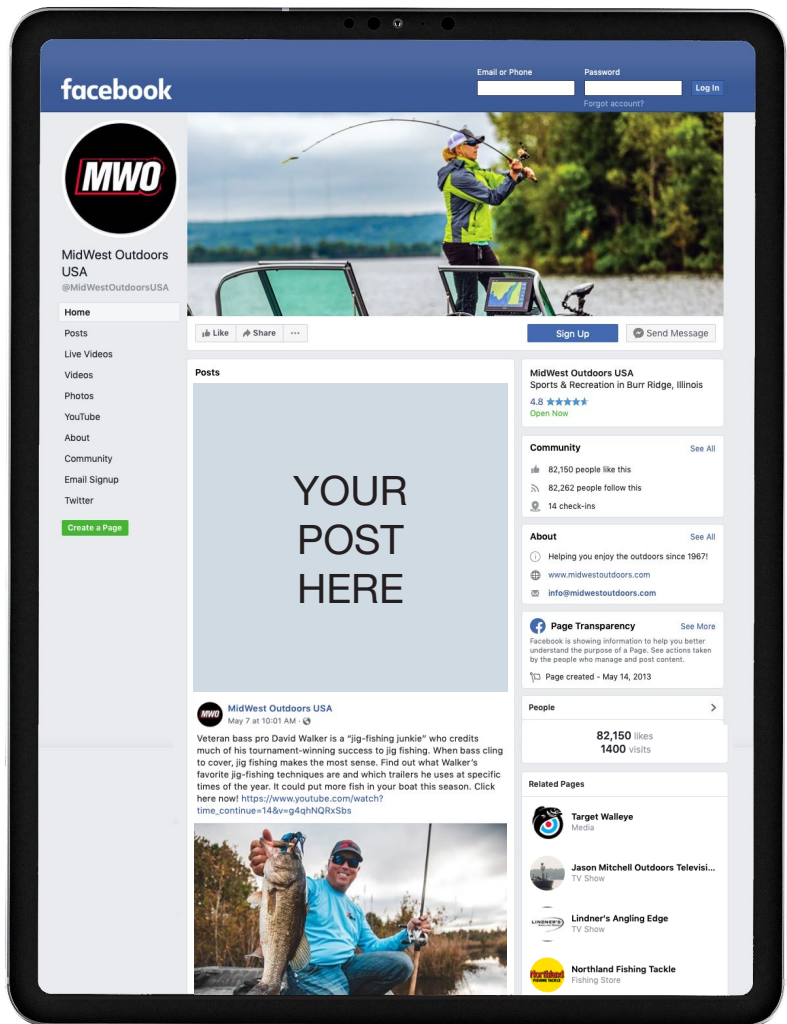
facebook

Email or Phone
Password
Log In
Forgot account?

MWO

MidWest Outdoors USA
@MidWestOutdoorsUSA

Home
Posts
Live Videos
Videos
Photos
YouTube
About
Community
Email Signup
Twitter

Create a Page

Like
Share
...

Sign Up
Send Message

Posts

YOUR POST HERE

MidWest Outdoors USA
May 7 at 10:01 AM ·

Veteran bass pro David Walker is a "jig-fishing junkie" who credits much of his tournament-winning success to jig fishing. When bass cling to cover, jig fishing makes the most sense. Find out what Walker's favorite jig-fishing techniques are and which trailers he uses at specific times of the year. It could put more fish in your boat this season. Click here now! https://www.youtube.com/watch?time_continue=14&v=g4qhNQRxSbs

MidWest Outdoors USA
Sports & Recreation in Burr Ridge, Illinois
4.8
Open Now

Community
See All
82,150 people like this
82,262 people follow this
14 check-ins

About
See All
Helping you enjoy the outdoors since 1967!
www.midwestoutdoors.com
info@midwestoutdoors.com

Page Transparency
See More
Facebook is showing information to help you better understand the purpose of a Page. See actions taken by the people who manage and post content.
Page created - May 14, 2013

People
82,150 likes
1400 visits

Related Pages
Target Walleye
Media
Jason Mitchell Outdoors Televisi...
TV Show
Lindner's Angling Edge
TV Show
Northland Fishing Tackle
Fishing Store